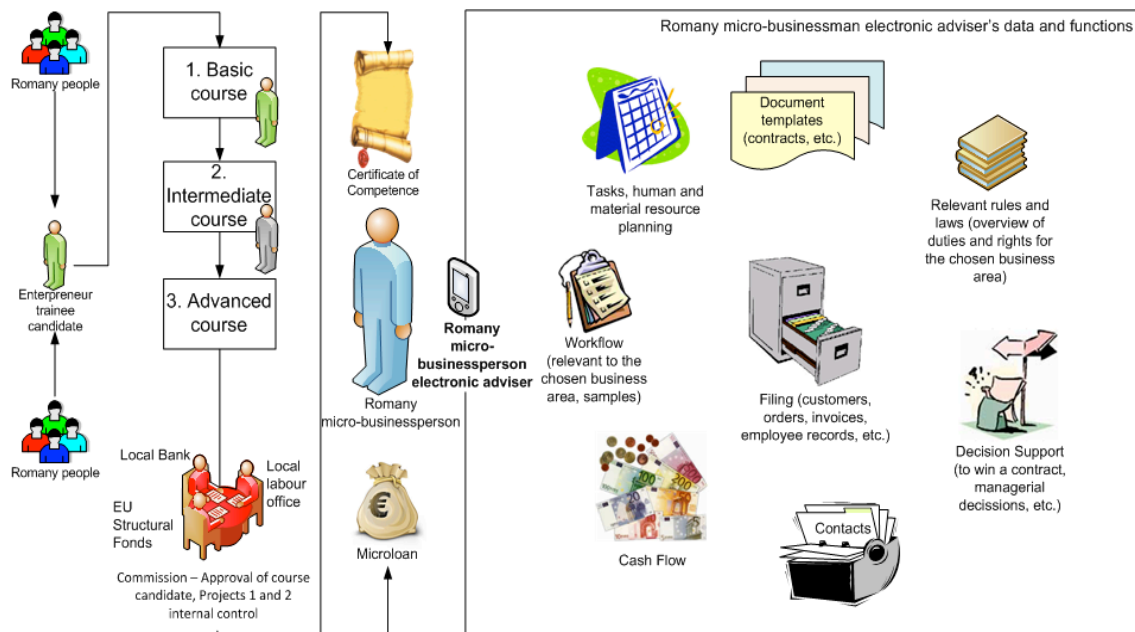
Romany people

1. Basic course

2. Intermediate course

3. Advanced course

Enterpreneur trainee candidate

Romany people

Local Bank

Local labour office

EU Structural Fonds

Commission – Approval of course candidate, Projects 1 and 2 internal control

Certificate of Competence

Romany micro-businessperson

Romany micro-businessperson electronic adviser

Microloan

Romany micro-businessman electronic adviser's data and functions

Tasks, human and material resource planning

Document templates (contracts, etc.)

Relevant rules and laws (overview of duties and rights for the chosen business area)

Workflow (relevant to the chosen business area, samples)

Filing (customers, orders, invoices, employee records, etc.)

Decision Support (to win a contract, managerial decissions, etc.)

Cash Flow

Contacts